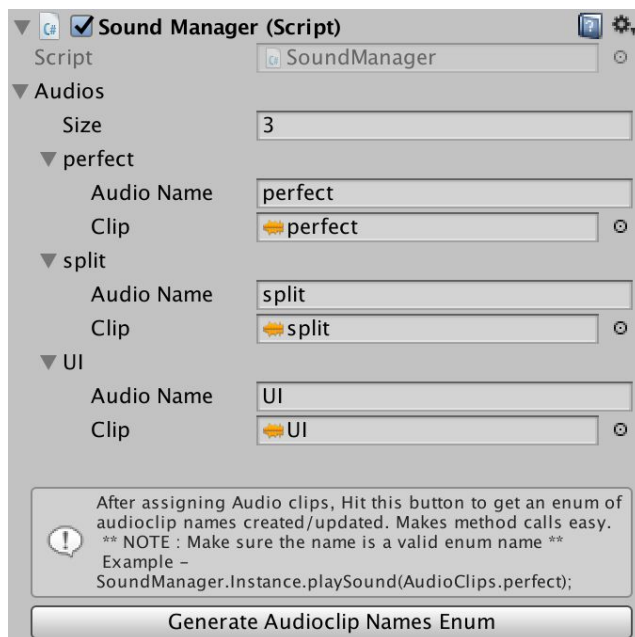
Sound Manager (Script)

Script SoundManager

Audios

Size 3

perfect

Audio Name perfect

Clip perfect

split

Audio Name split

Clip split

UI

Audio Name UI

Clip UI

After assigning Audio clips, Hit this button to get an enum of audioclip names created/updated. Makes method calls easy. ** NOTE : Make sure the name is a valid enum name ** Example - SoundManager.Instance.playSound(AudioClips.perfect);

Generate Audioclip Names Enum